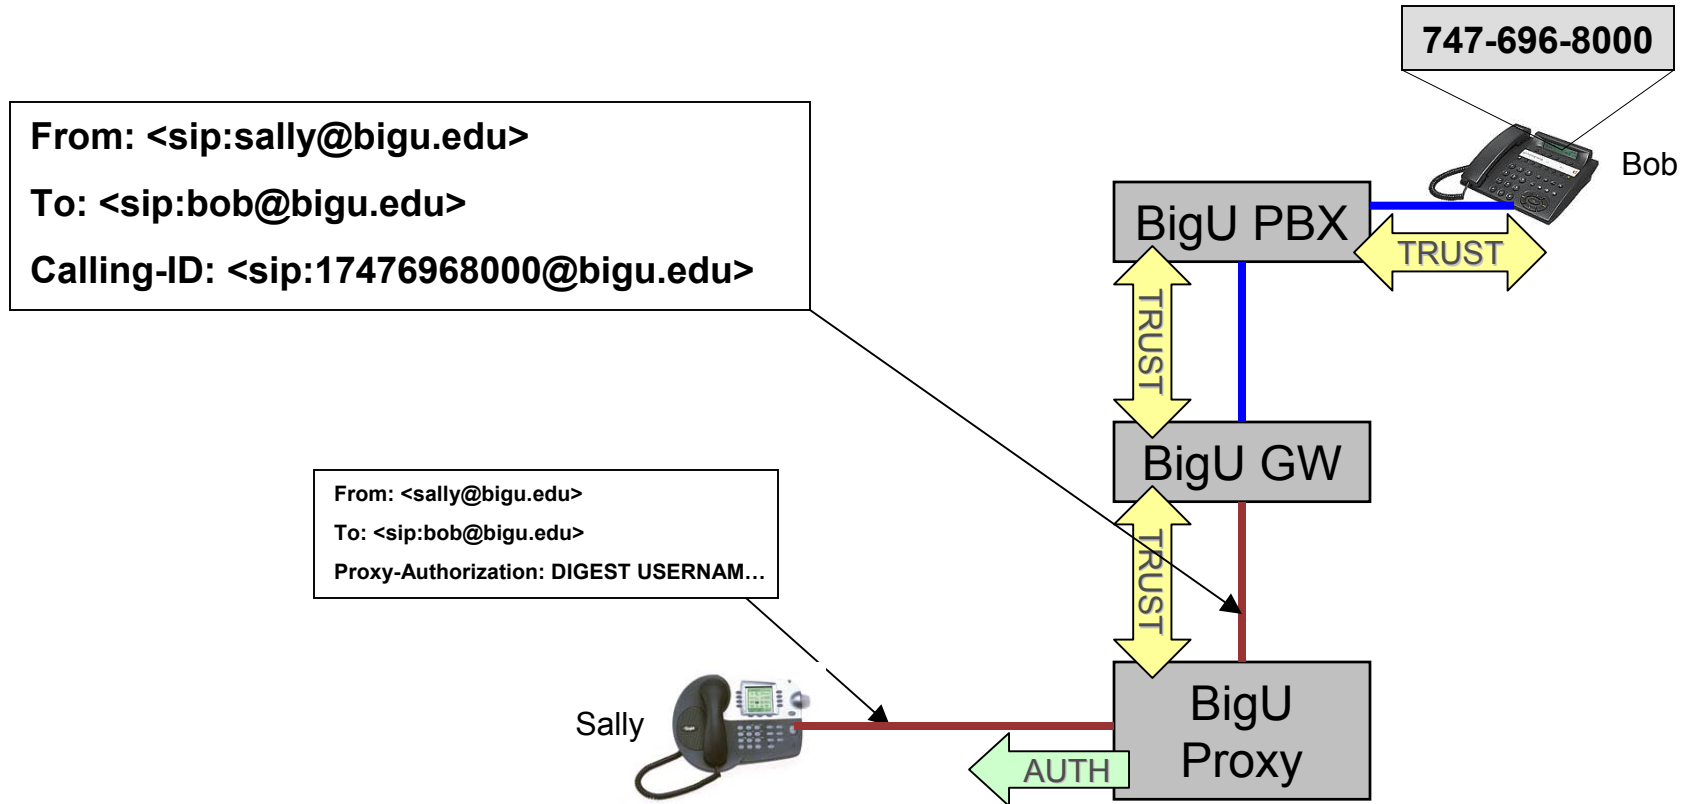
747-696-8000

From: <sip:sally@bigu.edu>

To: <sip:bob@bigu.edu>

Calling-ID: <sip:17476968000@bigu.edu>

Bob

BigU PBX

TRUST

TRUST

BigU GW

TRUST

From: <sally@bigu.edu>

To: <sip:bob@bigu.edu>

Proxy-Authorization: DIGEST USERNAM…

Sally

BigU Proxy

AUTH